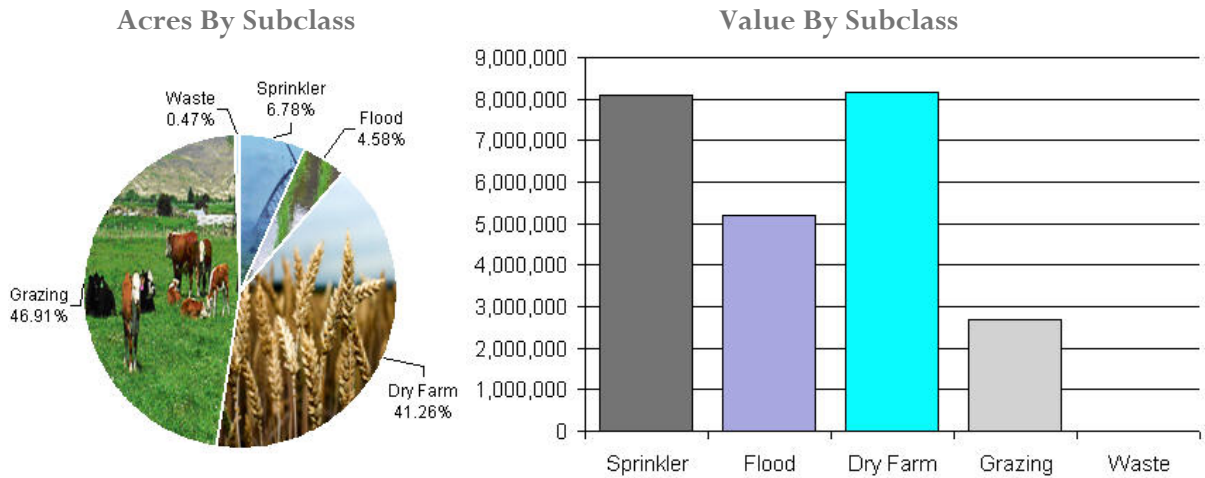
Acres By Subclass

Waste 0.47%

Sprinkler 6.78%

Flood 4.58%

Grazing 46.91%

Dry Farm 41.26%

Value By Subclass

9,000,000
8,000,000
7,000,000
6,000,000
5,000,000
4,000,000
3,000,000
2,000,000
1,000,000
0

Sprinkler Flood Dry Farm Grazing Waste